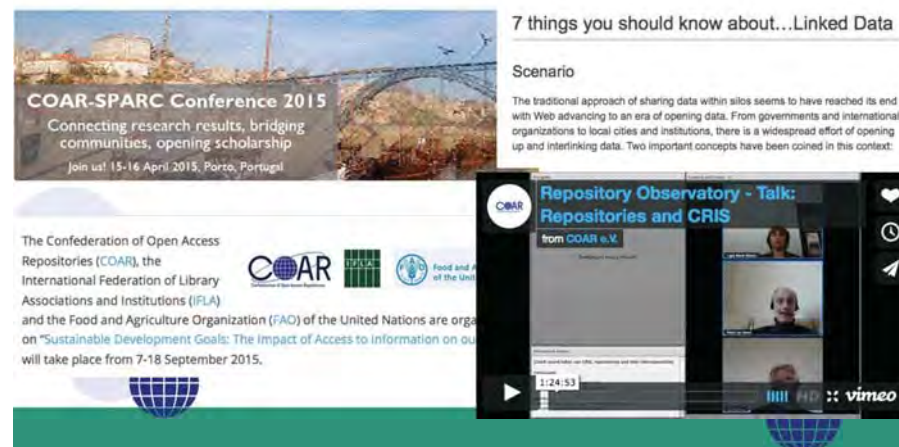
COAR-SPARC Conference 2015

Connecting research results, bridging communities, opening scholarship

Join us! 15-16 April 2015, Porto, Portugal

7 things you should know about…Linked Data

Scenario

The traditional approach of sharing data within silos seems to have reached its end with Web advancing to an era of opening data. From governments and international organizations to local cities and institutions, there is a widespread effort of opening up and interlinking data. Two important concepts have been coined in this context:

The Confederation of Open Access Repositories (COAR), the International Federation of Library Associations and Institutions (IFLA) and the Food and Agriculture Organization (FAO) of the United Nations are orga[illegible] on "Sustainable Development Goals: The Impact of Access to Information on ou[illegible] will take place from 7-18 September 2015.

COAR
Confederation of Open Access Repositories

IFLA

Food and A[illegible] of the Unit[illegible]

COAR

Repository Observatory - Talk: Repositories and CRIS

from COAR e.V.

1:24:53

HD

vimeo